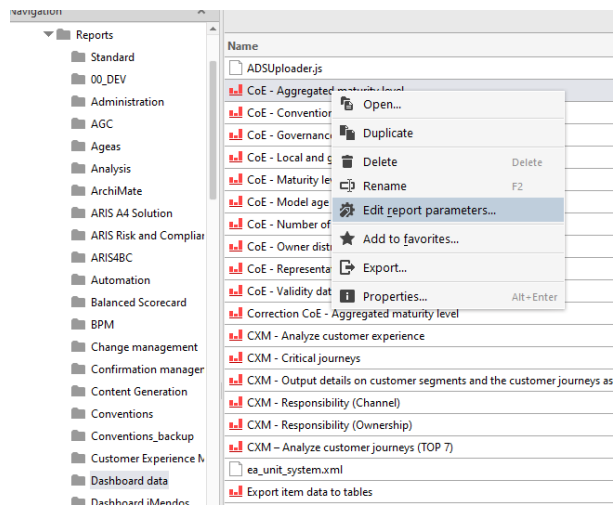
Navigation

Reports
Standard
00_DEV
Administration
AGC
Ageas
Analysis
ArchiMate
ARIS A4 Solution
ARIS Risk and Complian
ARIS4BC
Automation
Balanced Scorecard
BPM
Change management
Confirmation manager
Content Generation
Conventions
Conventions_backup
Customer Experience M
Dashboard data
Dashboard iMendos

Name
ADSUploader.js
CoE - Aggregated maturity level
CoE - Convention
CoE - Governance
CoE - Local and g
CoE - Maturity lev
CoE - Model age
CoE - Number of
CoE - Owner distr
CoE - Representa
CoE - Validity dat
Correction CoE - Aggregated maturity level
CXM - Analyze customer experience
CXM - Critical journeys
CXM - Output details on customer segments and the customer journeys as
CXM - Responsibility (Channel)
CXM - Responsibility (Ownership)
CXM – Analyze customer journeys (TOP 7)
ea_unit_system.xml
Export item data to tables

Open...
Duplicate
Delete Delete
Rename F2
Edit report parameters...
Add to favorites...
Export...
Properties... Alt+Enter